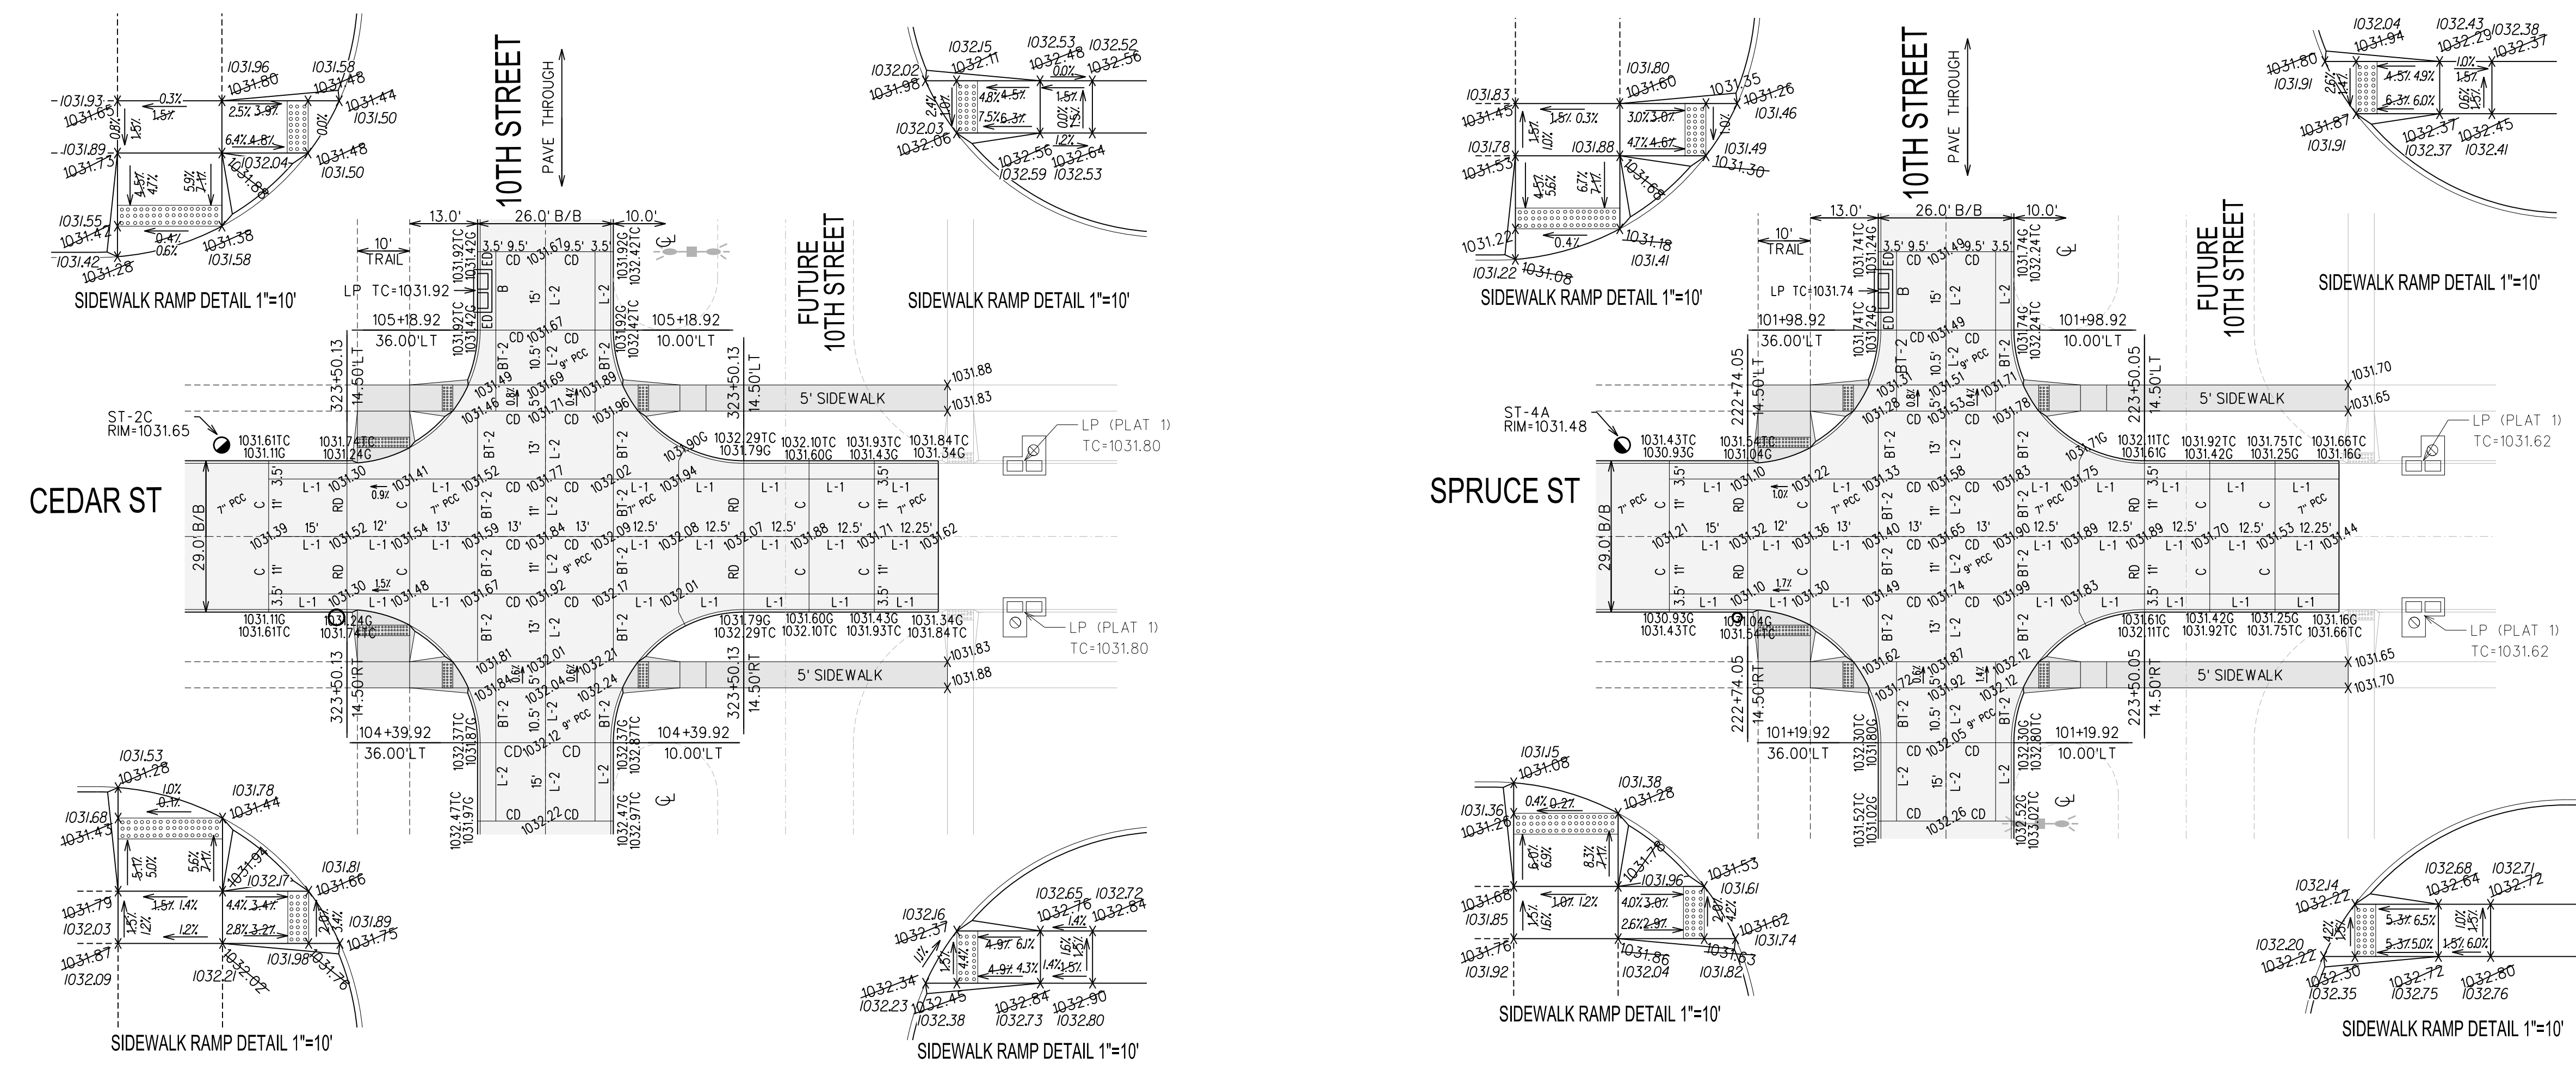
10TH STREET
PAVE THROUGH

FUTURE 10TH STREET

CEDAR ST

SIDEWALK RAMP DETAIL 1"=10'

1031.93 1031.65 0.3% 1.5% 1031.96 1031.80 1031.58 1031.48 1031.44 1031.50 2.5% 3.9% 6.4% 4.8% 0.0% 1031.89 1031.73 1032.04 1031.88 1031.48 1031.50 1031.55 1031.47 0.4% 0.6% 1031.38 1031.58 1031.42 1031.28

SIDEWALK RAMP DETAIL 1"=10'

1032.15 1032.11 1032.53 1032.48 1032.52 1032.56 1032.02 1031.98 0.0% 4.8% 4.5% 1.5% 7.5% 6.3% 1032.03 1032.06 1.2% 1032.56 1032.64 1032.59 1032.53

13.0' 26.0' B/B 10.0'
10' TRAIL
LP TC=1031.92
105+18.92 36.00'LT
105+18.92 10.00'LT
323+50.13 14.50'LT
5' SIDEWALK
1031.88 1031.83
ST-2C RIM=1031.65
LP (PLAT 1) TC=1031.80
1031.61TC 1031.11G 1031.74TC 1031.24G
1032.29TC 1031.79G 1032.10TC 1031.60G 1031.93TC 1031.43G 1031.84TC 1031.34G
29.0' B/B
7" PCC 9" PCC
1031.39 1031.52 1031.54 1031.59 1031.84 1032.09 1032.08 1032.07 1031.88 1031.71 1031.62
1031.30 1031.48 1031.67 1031.92 1032.17 1032.01
1031.11G 1031.61TC 1031.24G 1031.74TC
1031.79G 1032.29TC 1031.60G 1032.10TC 1031.43G 1031.93TC 1031.34G 1031.84TC
LP (PLAT 1) TC=1031.80
323+50.13 14.50'RT
5' SIDEWALK
1031.83 1031.88
104+39.92 36.00'LT
104+39.92 10.00'LT
1032.37TC 1031.87G 1032.37G 1032.87TC
1032.47TC 1031.97G 1032.22 1032.47G 1032.97TC

SIDEWALK RAMP DETAIL 1"=10'

1031.53 1031.28 1.0% 0.1% 1031.78 1031.44 1031.68 1031.43 5.1% 5.0% 5.6% 7.1% 1031.94 1032.17 1031.81 1031.66 1031.79 1032.03 1.5% 1.4% 4.4% 3.4% 1031.89 1031.75 1.2% 2.8% 3.2% 1031.87 1032.09 1032.21 1032.07 1031.98 1031.76

SIDEWALK RAMP DETAIL 1"=10'

1032.16 1032.37 1032.65 1032.76 1032.72 1032.84 4.9% 6.1% 4.9% 4.3% 1.4% 1.5% 1032.34 1032.23 1032.45 1032.38 1032.84 1032.73 1032.90 1032.80

SPRUCE ST

SIDEWALK RAMP DETAIL 1"=10'

1031.83 1031.45 1.5% 0.3% 1031.80 1031.60 1031.35 1031.26 1031.46 3.0% 3.0% 4.7% 4.6% 1031.78 1031.53 1031.88 1031.68 1031.49 1031.30 1031.22 0.4% 1031.18 1031.41 1031.22 1031.08

SIDEWALK RAMP DETAIL 1"=10'

1032.04 1031.94 1032.43 1032.29 1032.38 1032.37 1031.80 1031.91 4.5% 4.9% 6.3% 6.0% 1.0% 1.5% 1031.87 1031.91 1032.37 1032.37 1032.45 1032.41

101+98.92 36.00'LT
101+98.92 10.00'LT
LP TC=1031.74
222+74.05 14.50'LT
223+50.05 14.50'LT
5' SIDEWALK
1031.70 1031.65
ST-4A RIM=1031.48
LP (PLAT 1) TC=1031.62
1031.43TC 1030.93G 1031.54TC 1031.04G
1032.11TC 1031.61G 1031.92TC 1031.42G 1031.75TC 1031.25G 1031.66TC 1031.16G
1031.21 1031.32 1031.36 1031.40 1031.65 1031.90 1031.89 1031.89 1031.70 1031.53 1031.44
1031.10 1031.30 1031.49 1031.74 1031.99 1031.83
1030.93G 1031.43TC 1031.04G 1031.54TC
1031.61G 1032.11TC 1031.42G 1031.92TC 1031.25G 1031.75TC 1031.16G 1031.66TC
LP (PLAT 1) TC=1031.62
222+74.05 14.50'RT 223+50.05 14.50'RT
5' SIDEWALK
1031.65 1031.70
101+19.92 36.00'LT
101+19.92 10.00'LT
1032.30TC 1031.80G 1032.30G 1032.80TC
1031.52TC 1031.02G 1032.26 1032.52G 1032.02TC

SIDEWALK RAMP DETAIL 1"=10'

1031.15 1031.08 0.4% 0.2% 1031.38 1031.28 1031.36 1031.26 6.0% 6.9% 8.3% 7.1% 1031.78 1031.53 1031.61 1031.68 1031.85 1.0% 1.2% 4.0% 3.0% 2.6% 2.9% 1031.62 1031.74 1031.76 1031.92 1031.86 1032.04 1031.63 1031.82

SIDEWALK RAMP DETAIL 1"=10'

1032.14 1032.22 1032.68 1032.64 1032.71 1032.72 5.3% 6.5% 5.3% 5.0% 1.5% 6.0% 1032.20 1032.22 1032.30 1032.35 1032.72 1032.75 1032.80 1032.76